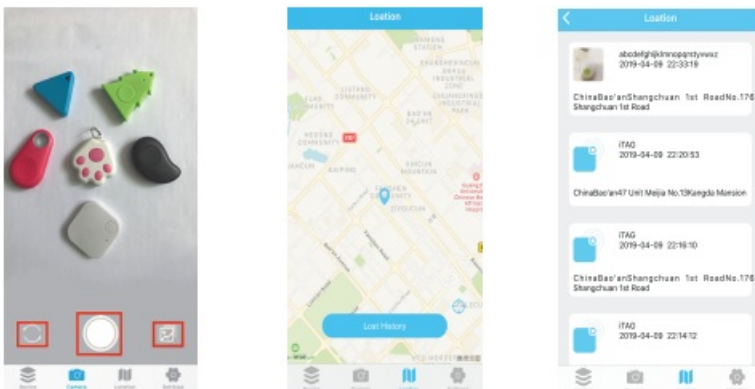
Device Camera Location Settings

Location

STATION
SHANGHEHECUN
FLAG COMMUNITY
LIUTANG COMMUNITY
BAO'AN
HEGANG COMMUNITY
XIXIANG
SHAWEI
XINCUN MOUNTAIN
ZIYOUCUN
Lost History

Location

abcdefghijklmnopqrstuvwxyz
2019-04-09 22:33:19
ChinaBao'anShangchuan 1st RoadNo.176 Shangchuan 1st Road

iTAG
2019-04-09 22:20:53
ChinaBao'an47 Unit Meijia No.13Kangda Mansion

iTAG
2019-04-09 22:16:10
ChinaBao'anShangchuan 1st RoadNo.176 Shangchuan 1st Road

iTAG
2019-04-09 22:14:12